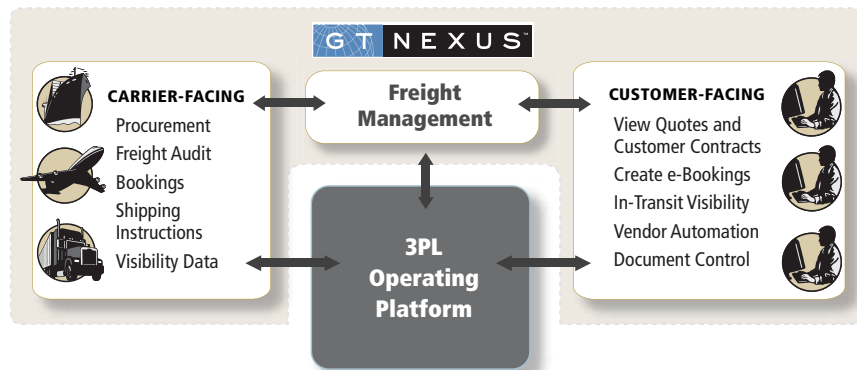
GT NEXUS

CARRIER-FACING
Procurement
Freight Audit
Bookings
Shipping Instructions
Visibility Data

Freight Management

CUSTOMER-FACING
View Quotes and Customer Contracts
Create e-Bookings
In-Transit Visibility
Vendor Automation
Document Control

3PL Operating Platform